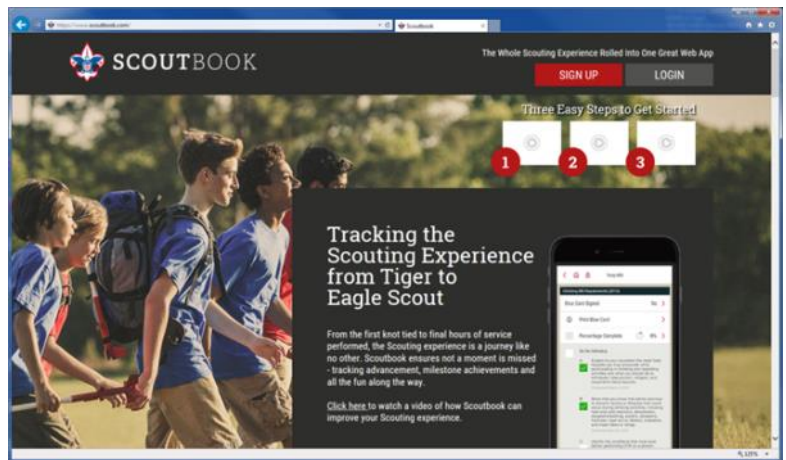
https://www.scoutbook.com/

Scoutbook

SCOUTBOOK

The Whole Scouting Experience Rolled Into One Great Web App

SIGN UP

LOGIN

Three Easy Steps to Get Started

1

2

3

Tracking the Scouting Experience from Tiger to Eagle Scout

From the first knot tied to final hours of service performed, the Scouting experience is a journey like no other. Scoutbook ensures not a moment is missed - tracking advancement, milestone achievements and all the fun along the way.

Click here to watch a video of how Scoutbook can improve your Scouting experience.

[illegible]

125%